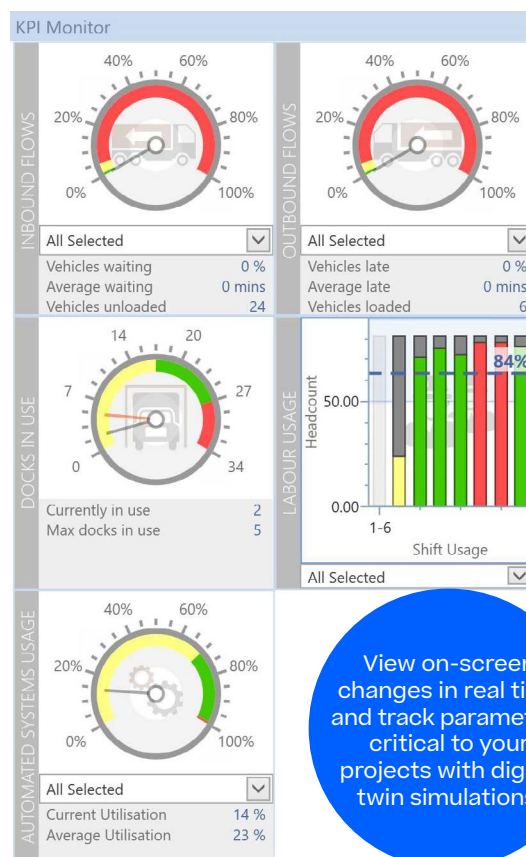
KPI Monitor

INBOUND FLOWS

40% 60%
20% 80%
0% 100%

All Selected

| Vehicles waiting | 0 % |
|---|---|
| Average waiting | 0 mins |
| Vehicles unloaded | 24 |

OUTBOUND FLOWS

40% 60%
20% 80%
0% 100%

All Selected

| Vehicles late | 0 % |
|---|---|
| Average late | 0 mins |
| Vehicles loaded | 6 |

DOCKS IN USE

14 20
7 27
0 34

| Currently in use | 2 |
|---|---|
| Max docks in use | 5 |

LABOUR USAGE

84%

Headcount

50.00

0.00

1-6

Shift Usage

All Selected

AUTOMATED SYSTEMS USAGE

40% 60%
20% 80%
0% 100%

All Selected

| Current Utilisation | 14 % |
|---|---|
| Average Utilisation | 23 % |

View on-screen changes in real ti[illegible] and track paramet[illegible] critical to your projects with dig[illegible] twin simulations